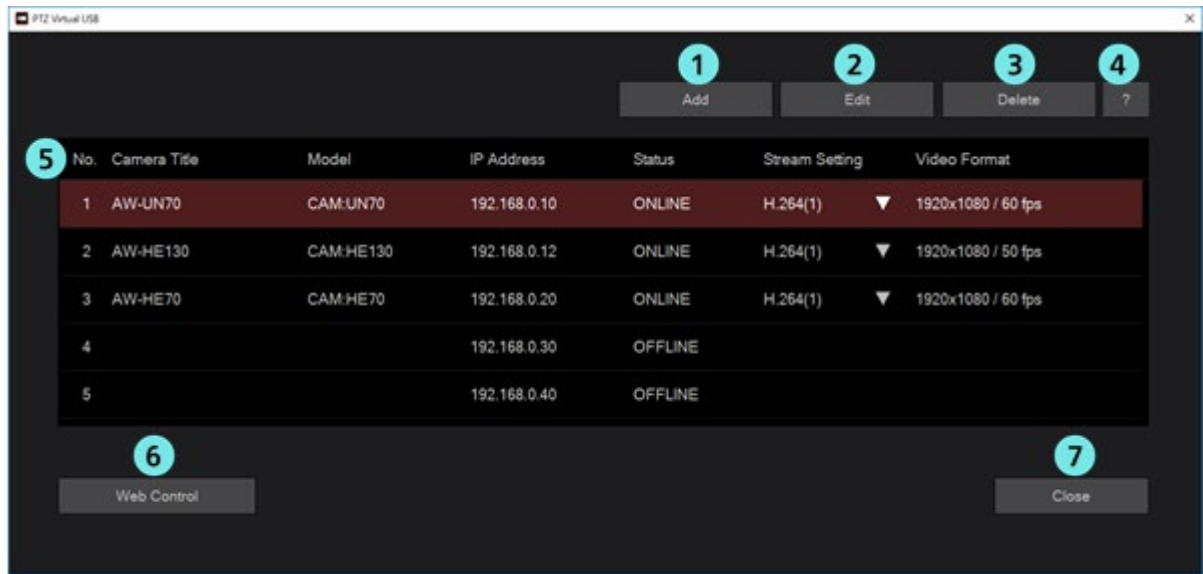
PTZ Virtual USB

1 Add
2 Edit
3 Delete
4 ?

5

| No. | Camera Title | Model | IP Address | Status | Stream Setting | Video Format |
|---|---|---|---|---|---|---|
| 1 | AW-UN70 | CAM:UN70 | 192.168.0.10 | ONLINE | H.264(1) ▼ | 1920x1080 / 60 fps |
| 2 | AW-HE130 | CAM:HE130 | 192.168.0.12 | ONLINE | H.264(1) ▼ | 1920x1080 / 50 fps |
| 3 | AW-HE70 | CAM:HE70 | 192.168.0.20 | ONLINE | H.264(1) ▼ | 1920x1080 / 60 fps |
| 4 | | | 192.168.0.30 | OFFLINE | | |
| 5 | | | 192.168.0.40 | OFFLINE | | |

6 Web Control

7 Close